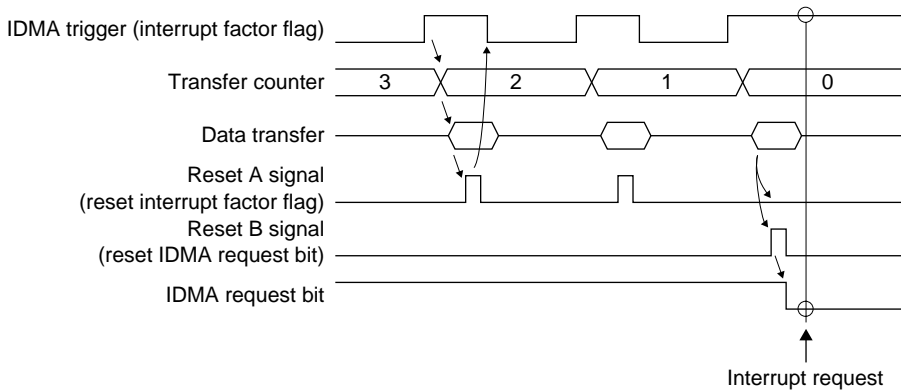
IDMA trigger (interrupt factor flag)

Transfer counter

3

2

1

0

Data transfer

Reset A signal (reset interrupt factor flag)

Reset B signal (reset IDMA request bit)

IDMA request bit

Interrupt request